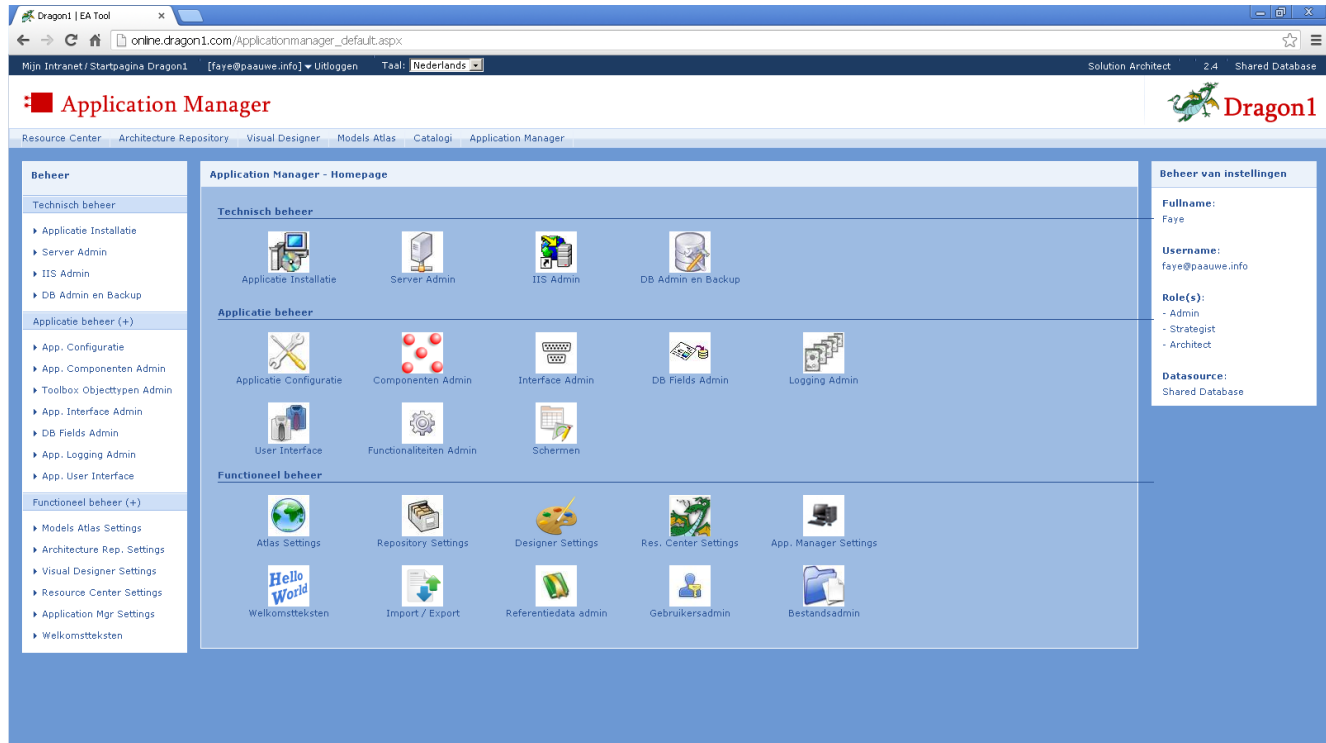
Dragon1 | EA Tool ×

online.dragon1.com/Applicationmanager_default.aspx

Mijn Intranet / Startpagina Dragon1 [faye@paauwe.info] ▾ Uitloggen Taal: Nederlands

Solution Architect 2.4 Shared Database

Application Manager

Dragon1

Resource Center Architecture Repository Visual Designer Models Atlas Catalogi Application Manager

Beheer

Technisch beheer

Applicatie Installatie
Server Admin
IIS Admin
DB Admin en Backup

Applicatie beheer (+)

App. Configuratie
App. Componenten Admin
Toolbox Objecttypen Admin
App. Interface Admin
DB Fields Admin
App. Logging Admin
App. User Interface

Functioneel beheer (+)

Models Atlas Settings
Architecture Rep. Settings
Visual Designer Settings
Resource Center Settings
Application Mgr Settings
Welkomstteksten

Application Manager - Homepage

Technisch beheer

Applicatie Installatie Server Admin IIS Admin DB Admin en Backup

Applicatie beheer

Applicatie Configuratie Componenten Admin Interface Admin DB Fields Admin Logging Admin

User Interface Functionaliteiten Admin Schermen

Functioneel beheer

Atlas Settings Repository Settings Designer Settings Res. Center Settings App. Manager Settings

Hello World

Welkomstteksten Import / Export Referentiedata admin Gebruikersadmin Bestandsadmin

Beheer van instellingen

Fullname:
Faye

Username:
faye@paauwe.info

Role(s):
- Admin
- Strategist
- Architect

Datasource:
Shared Database